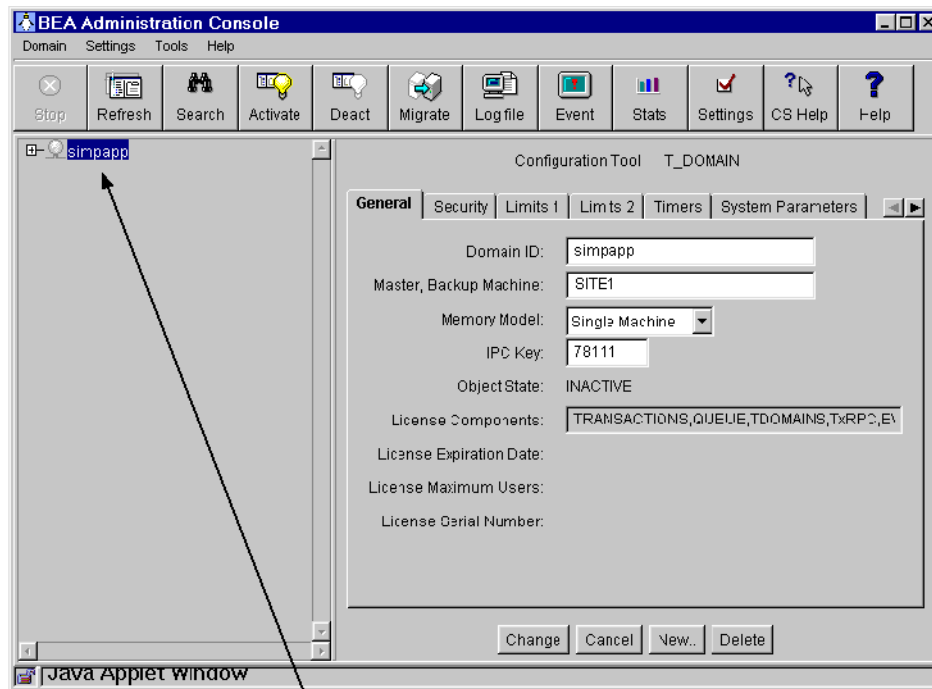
BEA Administration Console

Domain Settings Tools Help

Stop Refresh Search Activate Deact Migrate Log file Event Stats Settings CS Help Help

simpapp

Configuration Tool T_DOMAIN

General Security Limits 1 Limits 2 Timers System Parameters

Domain ID: simpapp

Master, Backup Machine: SITE1

Memory Model: Single Machine

IPC Key: 78111

Object State: INACTIVE

License Components: TRANSACTIONS,QUEUE,TDOMAINS,TxRPC,E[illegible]

License Expiration Date:

License Maximum Users:

License Serial Number:

Change Cancel New.. Delete

Java Applet Window